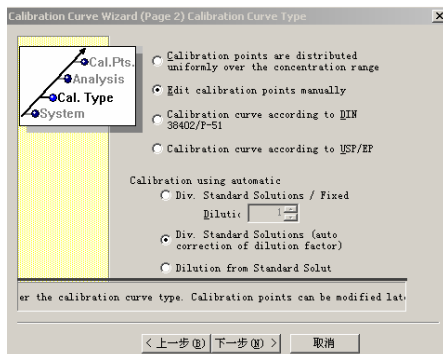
Calibration Curve Wizard (Page 2) Calibration Curve Type

Cal.Pts.
Analysis
Cal. Type
System

Calibration points are distributed uniformly over the concentration range

Edit calibration points manually

Calibration curve according to DIN 38402/P-51

Calibration curve according to USP/EP

Calibration using automatic

Div. Standard Solutions / Fixed

Dilutic 1

Div. Standard Solutions (auto correction of dilution factor)

Dilution from Standard Solut

er the calibration curve type. Calibration points can be modified lat

< 上一步(B)
下一步(N) >
取消